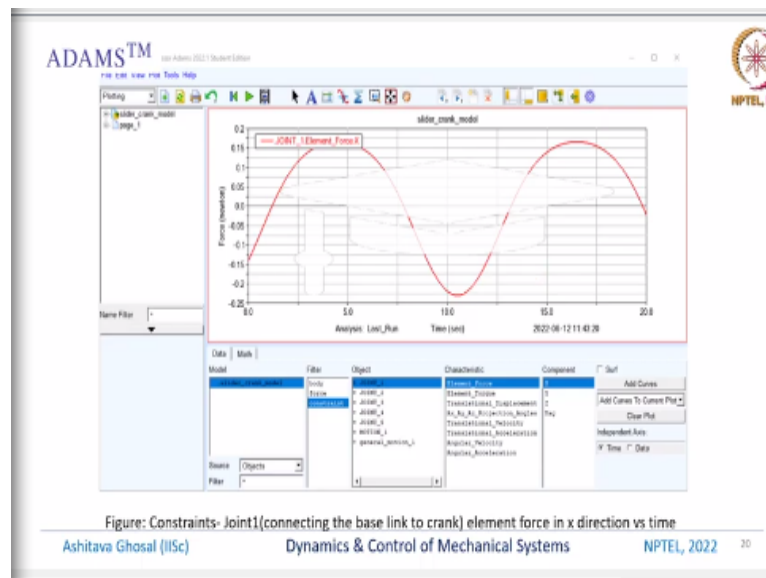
ADAMS$^{TM}$

Adams 2022 | Student Edition

File Edit View Plot Tools Help

Plotting

slider_crank_model
page_1

slider_crank_model

JOINT_1.Element_Force.X

0.2
0.15
0.1
0.05
0.0
-0.05
-0.1
-0.15
-0.2
-0.25

Force (newton)

0.0
5.0
10.0
15.0
20.0

Analysis: Last_Run
Time (sec)
2022-06-12 11:43:20

Name Filter

Data Math

Model
slider_crank_model

Filter
body
force
constraint

Object
JOINT_1
JOINT_2
JOINT_3
JOINT_4
JOINT_5
MOTION_1
general_motion_1

Characteristic
Element_Force
Element_Torque
Translational_Displacement
Ax_Ay_Az_Projection_Angles
Translational_Velocity
Translational_Acceleration
Angular_Velocity
Angular_Acceleration

Component
X
Y
Z
Mag

Surf

Add Curves

Add Curves To Current Plot

Clear Plot

Independent Axis:

Time
Data

Source
Objects

Filter
*

NPTEL

Figure: Constraints- Joint1(connecting the base link to crank) element force in x direction vs time

Ashitava Ghosal (IISc)

Dynamics & Control of Mechanical Systems

NPTEL, 2022

20